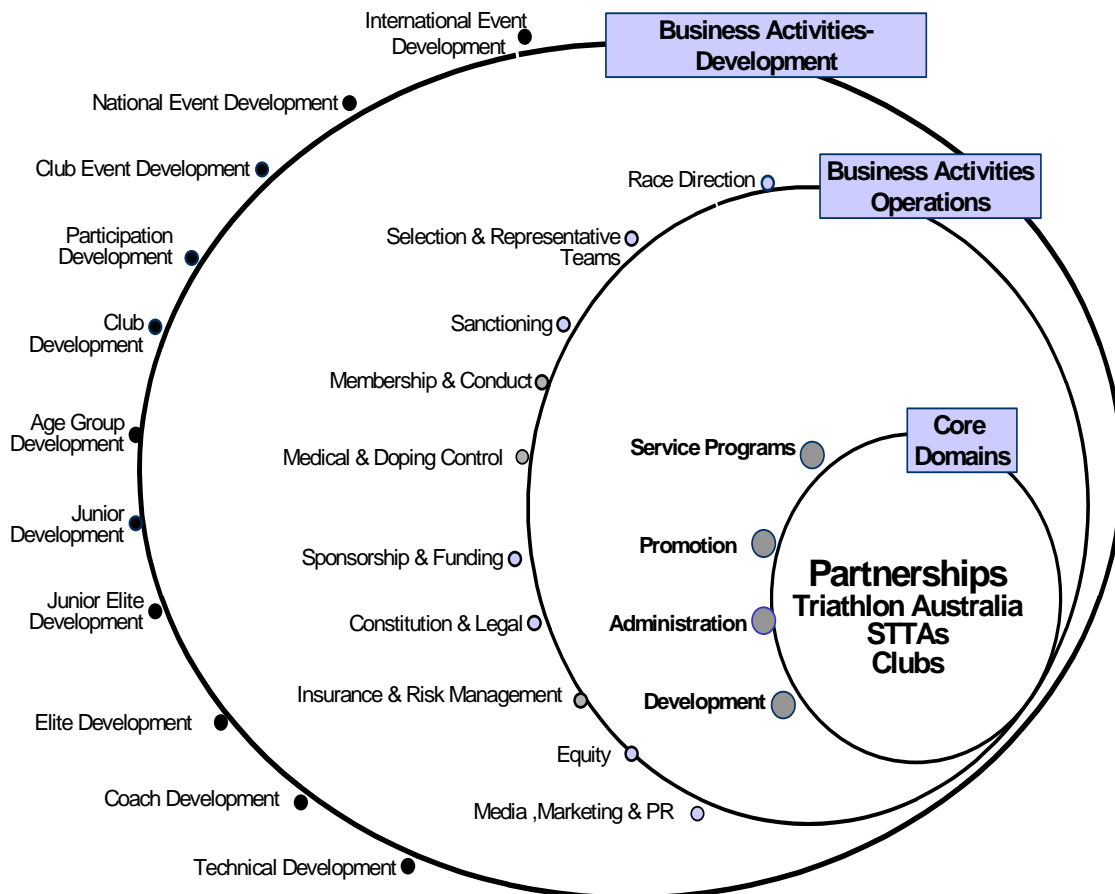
Business Activities-Development

International Event Development

National Event Development

Club Event Development

Participation Development

Club Development

Age Group Development

Junior Development

Junior Elite Development

Elite Development

Coach Development

Technical Development

Business Activities Operations

Race Direction

Selection & Representative Teams

Sanctioning

Membership & Conduct

Medical & Doping Control

Sponsorship & Funding

Constitution & Legal

Insurance & Risk Management

Equity

Media ,Marketing & PR

Core Domains

Service Programs

Promotion

Administration

Development

Partnerships
Triathlon Australia
STTAs
Clubs